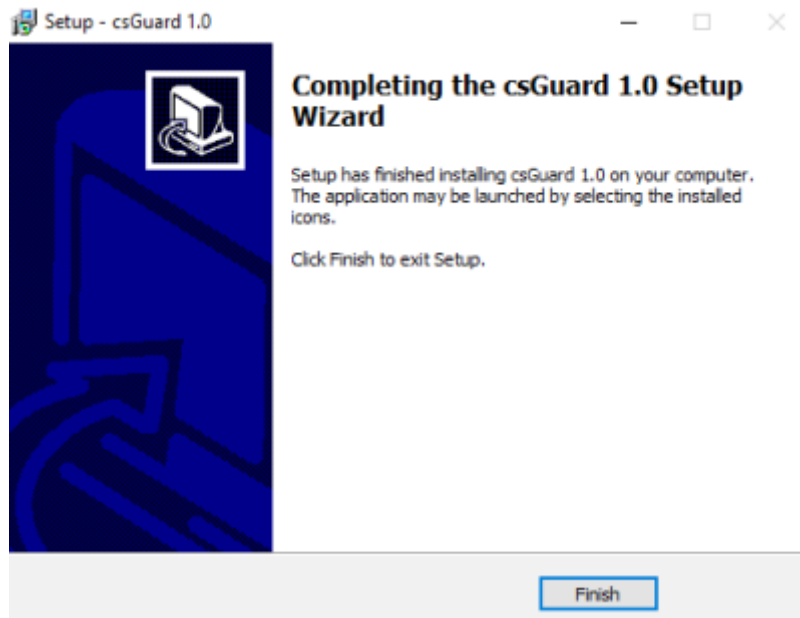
Setup - csGuard 1.0

Completing the csGuard 1.0 Setup Wizard

Setup has finished installing csGuard 1.0 on your computer. The application may be launched by selecting the installed icons.

Click Finish to exit Setup.

Finish